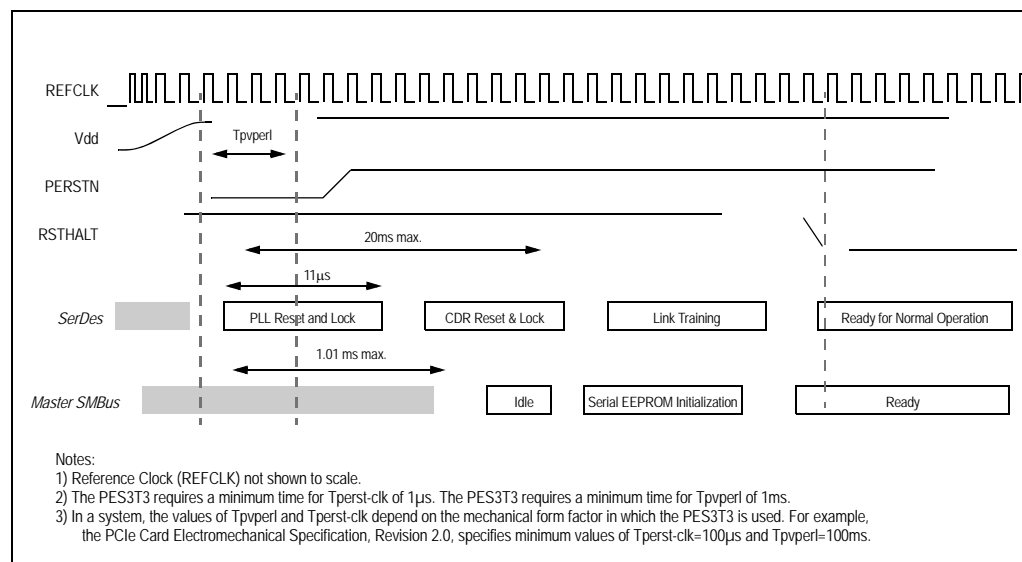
REFCLK

Vdd

Tpvperl

PERSTN

RSTHALT

20ms max.

11μs

SerDes

PLL Reset and Lock

CDR Reset & Lock

Link Training

Ready for Normal Operation

1.01 ms max.

Master SMBus

Idle

Serial EEPROM Initialization

Ready

Notes:
1) Reference Clock (REFCLK) not shown to scale.
2) The PES3T3 requires a minimum time for Tperst-clk of 1μs. The PES3T3 requires a minimum time for Tpvperl of 1ms.
3) In a system, the values of Tpvperl and Tperst-clk depend on the mechanical form factor in which the PES3T3 is used. For example, the PCIe Card Electromechanical Specification, Revision 2.0, specifies minimum values of Tperst-clk=100μs and Tpvperl=100ms.